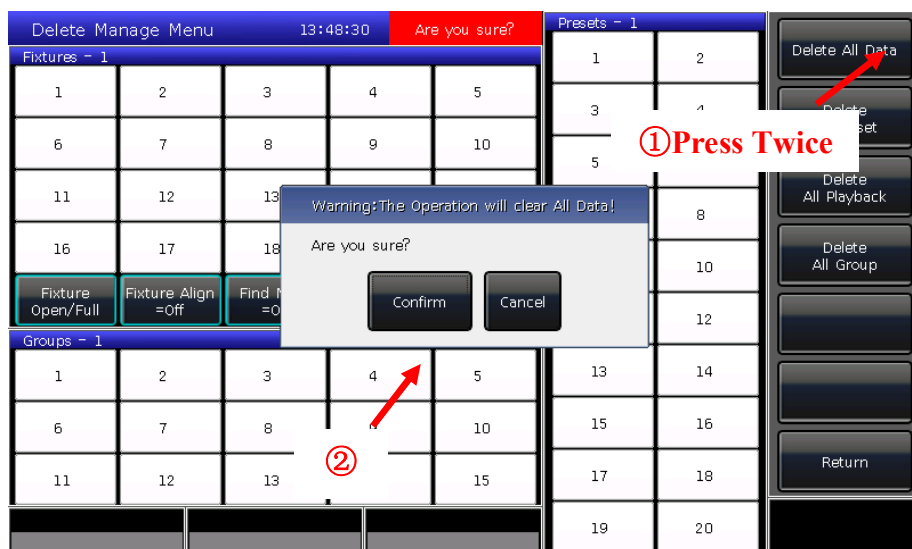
Delete Manage Menu 13:48:30 Are you sure?

Fixtures - 1

| 1 | 2 | 3 | 4 | 5 |
|---|---|---|---|---|
| 6 | 7 | 8 | 9 | 10 |
| 11 | 12 | 13 | | |
| 16 | 17 | 18 | | |

Fixture Open/Full
Fixture Align =Off
Find M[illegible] =O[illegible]

Groups - 1

| 1 | 2 | 3 | 4 | 5 |
|---|---|---|---|---|
| 6 | 7 | 8 | | 10 |
| 11 | 12 | 13 | | 15 |

Presets - 1

| 1 | 2 |
|---|---|
| 3 | 4 |
| 5 | |
| | 8 |
| | 10 |
| | 12 |
| 13 | 14 |
| 15 | 16 |
| 17 | 18 |
| 19 | 20 |

Delete All Data
Delete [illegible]set
Delete All Playback
Delete All Group
Return

①Press Twice

Warning:The Operation will clear All Data!
Are you sure?
Confirm
Cancel

②